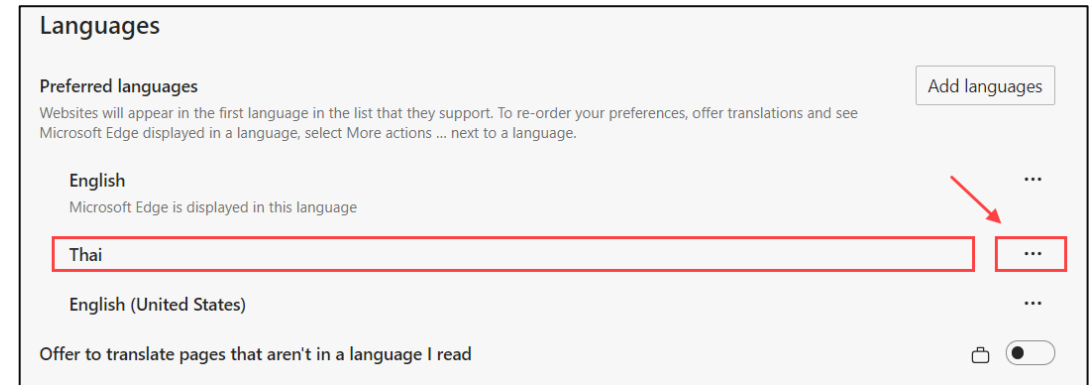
Languages

Preferred languages

Add languages

Websites will appear in the first language in the list that they support. To re-order your preferences, offer translations and see Microsoft Edge displayed in a language, select More actions ... next to a language.

English

...

Microsoft Edge is displayed in this language

Thai

...

English (United States)

...

Offer to translate pages that aren't in a language I read